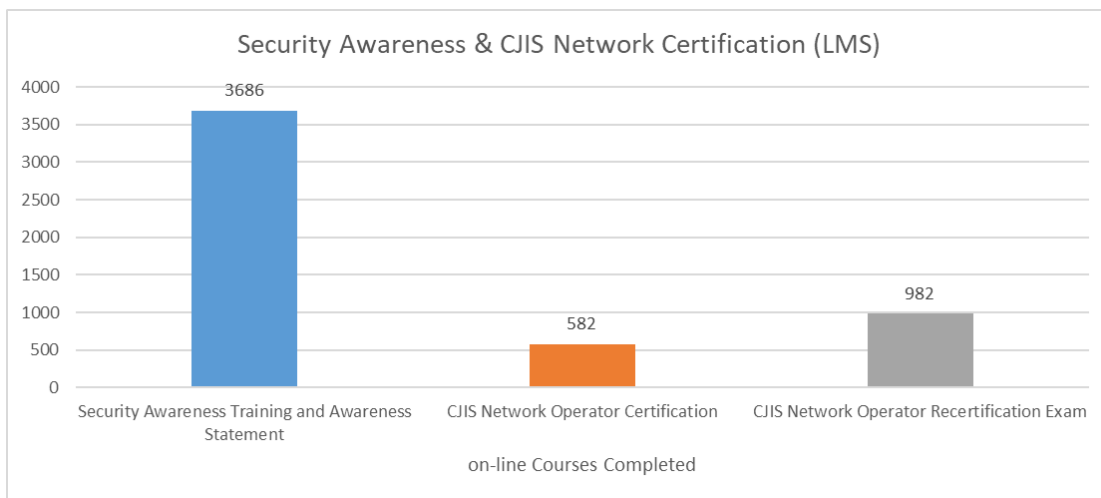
Security Awareness & CJIS Network Certification (LMS)

4000
3500
3000
2500
2000
1500
1000
500
0

3686
582
982

Security Awareness Training and Awareness Statement
CJIS Network Operator Certification
CJIS Network Operator Recertification Exam

on-line Courses Completed